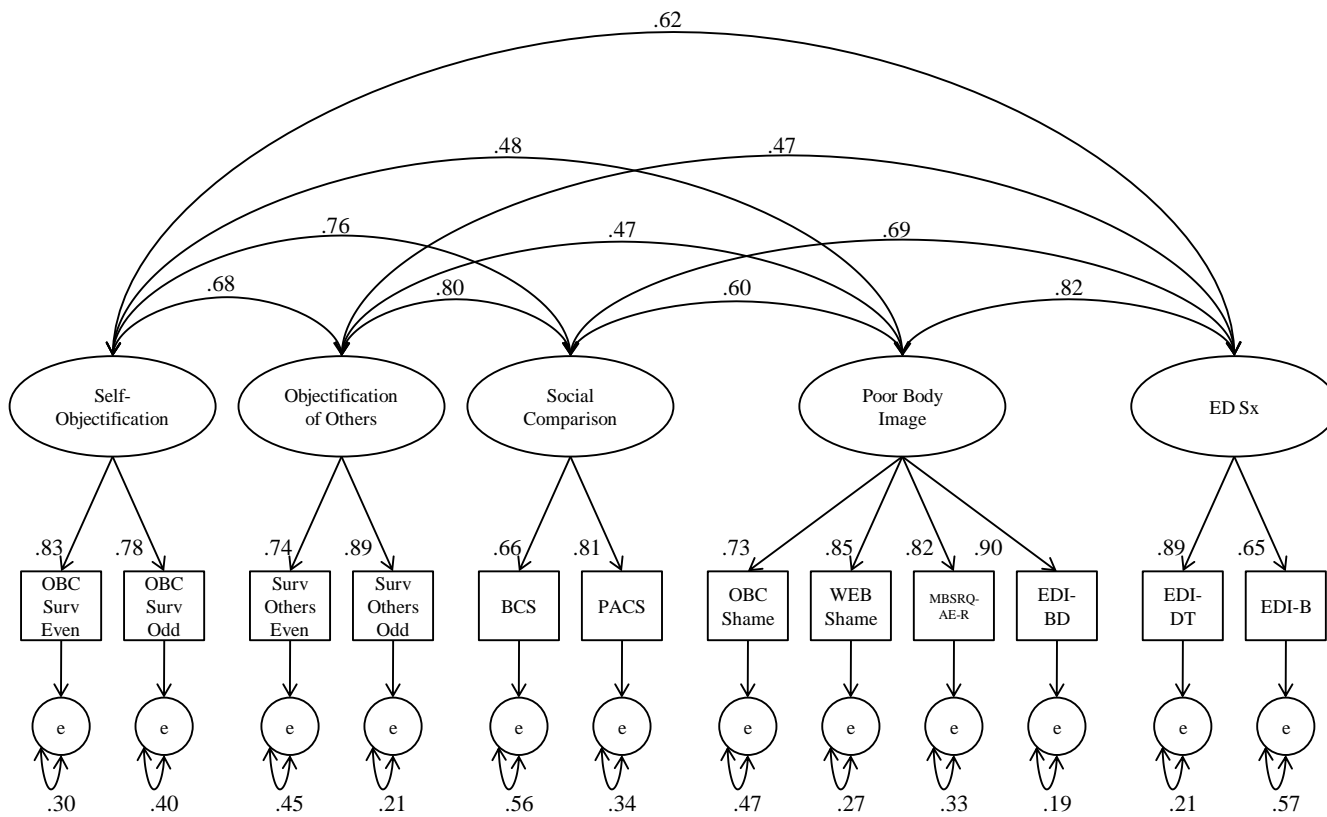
.62

.48

.47

.76

.47

.69

.68

.80

.60

.82

Self-Objectification

Objectification of Others

Social Comparison

Poor Body Image

ED Sx

.83

.78

.74

.89

.66

.81

.73

.85

.82

.90

.89

.65

OBC Surv Even

OBC Surv Odd

Surv Others Even

Surv Others Odd

BCS

PACS

OBC Shame

WEB Shame

MBSRQ-AE-R

EDI-BD

EDI-DT

EDI-B

e

e

e

e

e

e

e

e

e

e

e

e

.30

.40

.45

.21

.56

.34

.47

.27

.33

.19

.21

.57